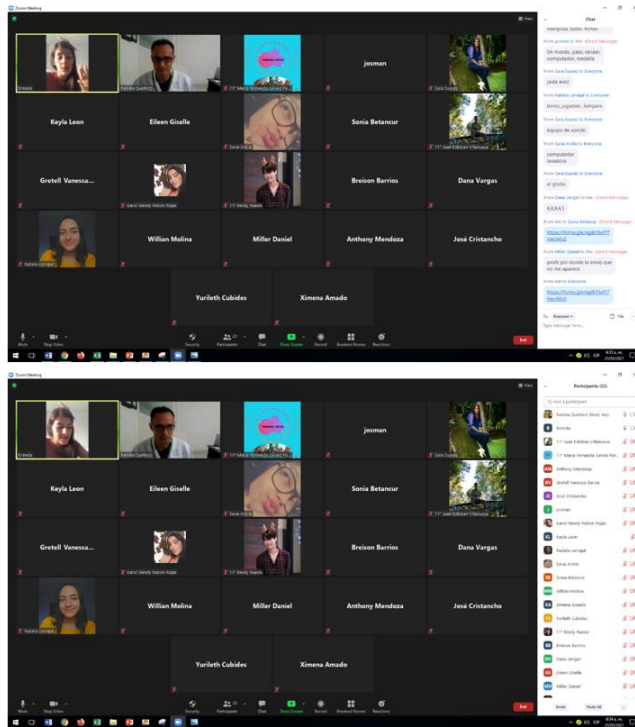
Zoom Meeting

View

Chat

mariposa. bebe. fichas

From yomaira to Me: (Direct Message)

Un mundo, pato, celular, computador, medalla

From Sara Suarez to Everyone:

jkxbi avez

From Natalia carvajal to Everyone:

leche, jugetes , lampara

From Sara Suarez to Everyone:

equipo de sonido

From Sara Arcila to Everyone:

computador lavadora

From Sara Suarez to Everyone:

el globo

From Dana Vargas to Me: (Direct Message)

KAYAK3

From Me to Sonia Betancur: (Direct Message)

https://forms.gle/ng8r15a1f7HecMto2

From Miller Daniel to Me: (Direct Message)

profe por donde lo envio que no me aparece

From Me to Everyone:

https://forms.gle/ng8r15a1f7HecMto2

To: Everyone

File

Type message here...

Brenda

Natalia Quintero

11° María Yerhenida Gómez Pé...

josman

Sara Suarez

Keyla Leon

Eileen Giselle

Sarai Arcila

Sonia Betancur

11° Juan Esteban Villanueva

Gretell Vanessa...

Karol Glendy Pabon Rojas

11° Wendy Rueda

Breison Barrios

Dana Vargas

Natalia carvajal

Willian Molina

Miller Daniel

Anthony Mendoza

José Cristancho

Yurileth Cubides

Ximena Amado

Mute

Stop Video

Security

Participants

Chat

Share Screen

Record

Breakout Rooms

Reactions

End

Zoom Meeting

View

Participants (22)

Find a participant

Natalia Quintero (Host, me)

Brenda

11° Juan Esteban Villanueva

11° María Yerhenida Gómez Per...

Anthony Mendoza

Gretell Vanessa García

José Cristancho

josman

Karol Glendy Pabon Rojas

Keyla Leon

Natalia carvajal

Sarai Arcila

Sonia Betancur

Willian Molina

Ximena Amado

Yurileth Cubides

11° Wendy Rueda

Breison Barrios

Dana Vargas

Eileen Giselle

Miller Daniel

Brenda

Natalia Quintero

11° María Yerhenida Gómez Pé...

josman

Sara Suarez

Keyla Leon

Eileen Giselle

Sarai Arcila

Sonia Betancur

11° Juan Esteban Villanueva

Gretell Vanessa...

Karol Glendy Pabon Rojas

11° Wendy Rueda

Breison Barrios

Dana Vargas

Natalia carvajal

Willian Molina

Miller Daniel

Anthony Mendoza

José Cristancho

Yurileth Cubides

Ximena Amado

Mute

Stop Video

Security

Participants

Chat

Share Screen

Record

Breakout Rooms

Reactions

End

Invite

Mute All